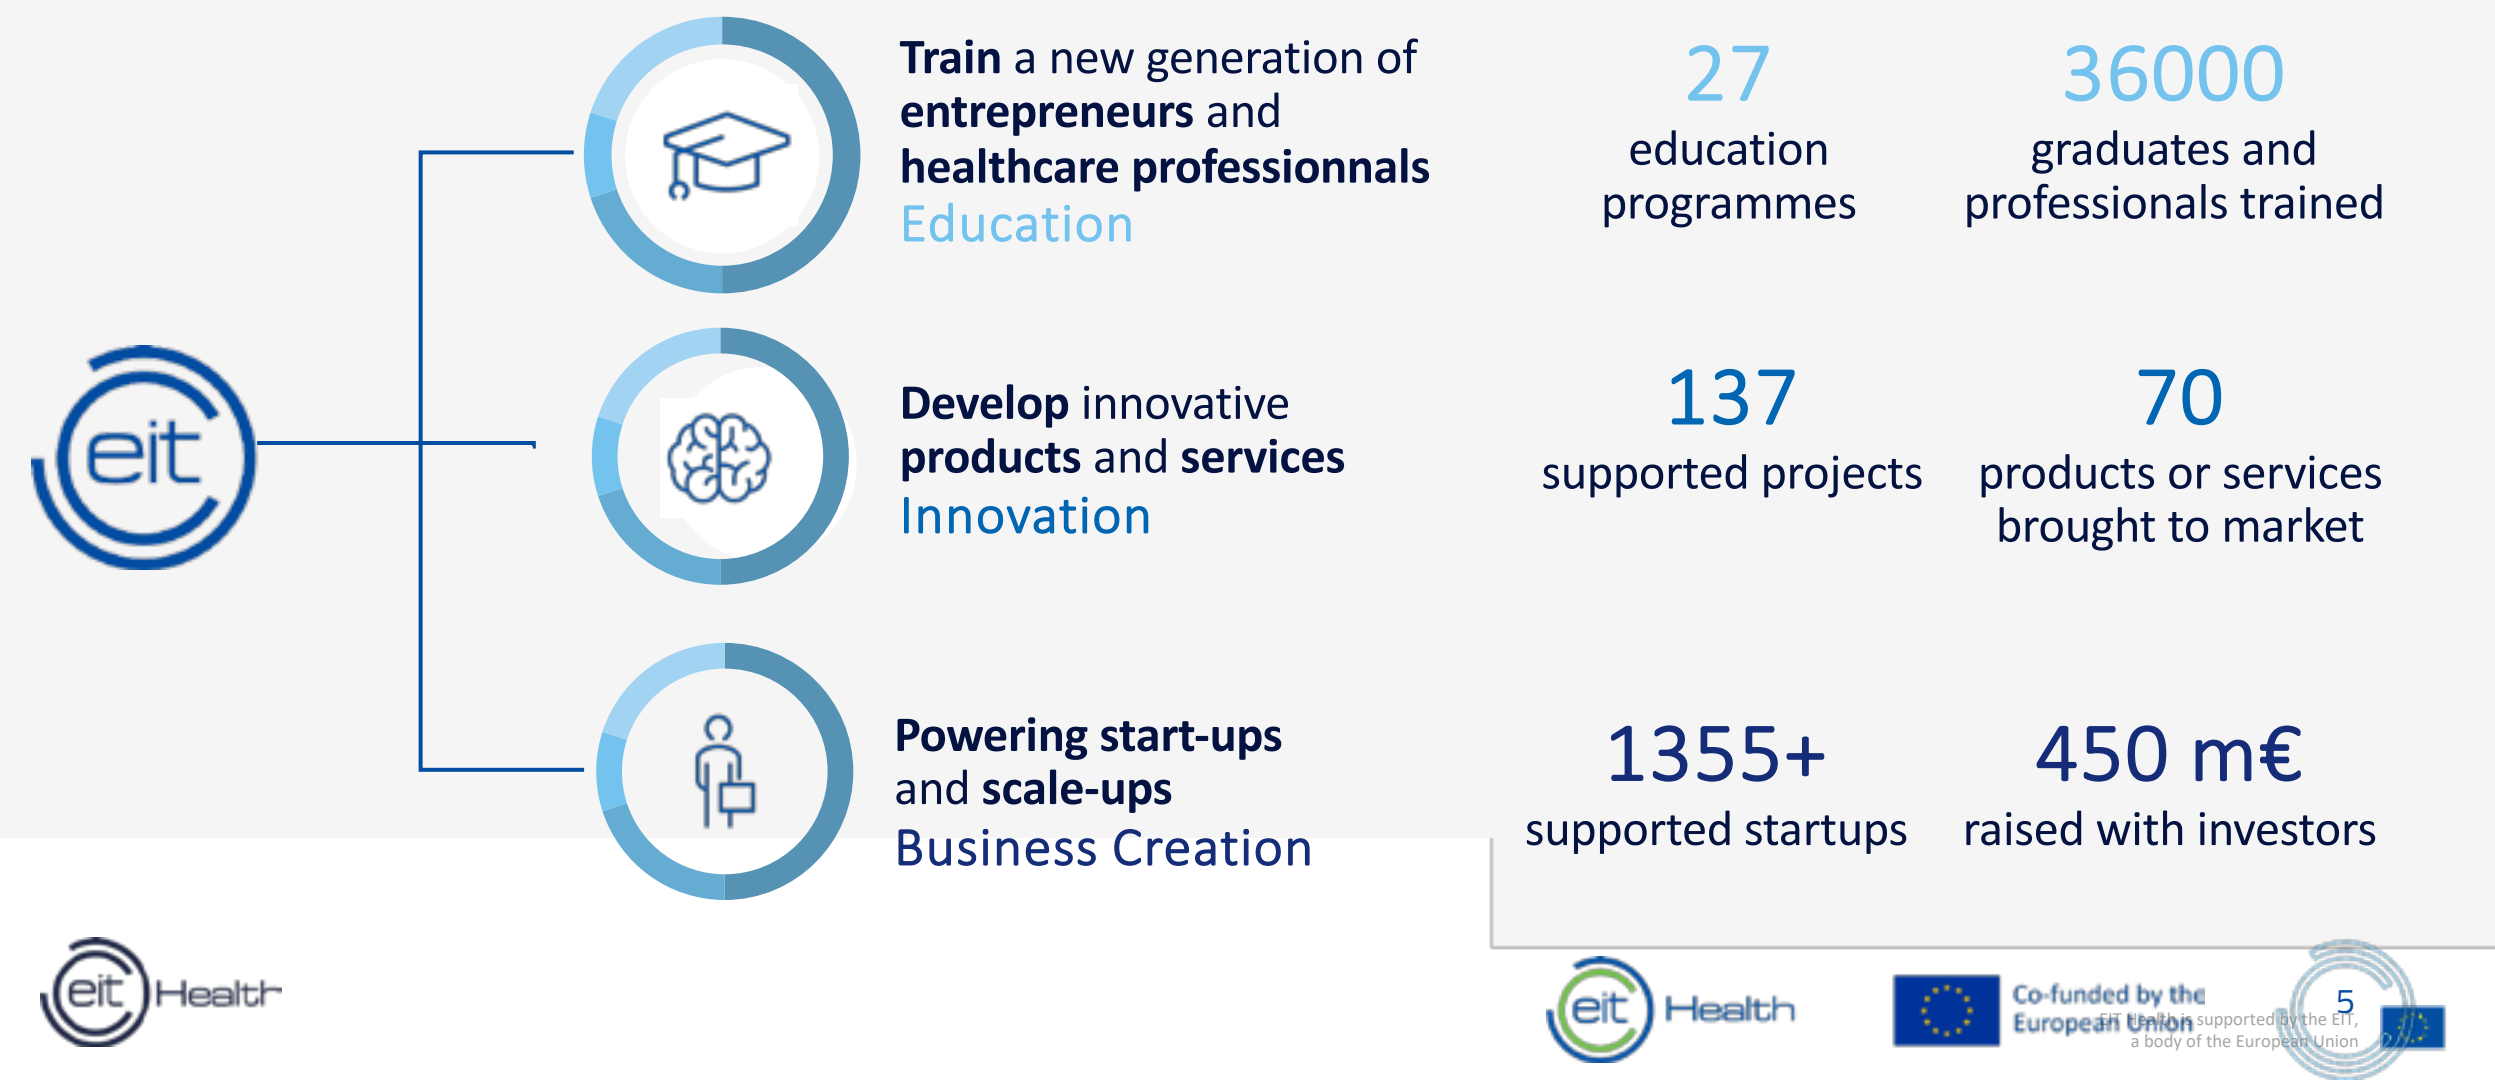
eit

Train a new generation of entrepreneurs and healthcare professionnals
Education

27
education programmes

36000
graduates and professionals trained

Develop innovative products and services
Innovation

137
supported projects

70
products or services brought to market

Powering start-ups and scale-ups
Business Creation

1355+
supported startups

450 m€
raised with investors

eit Health

eit Health

Co-funded by the European Union

EIT Health is supported by the EIT, a body of the European Union

5